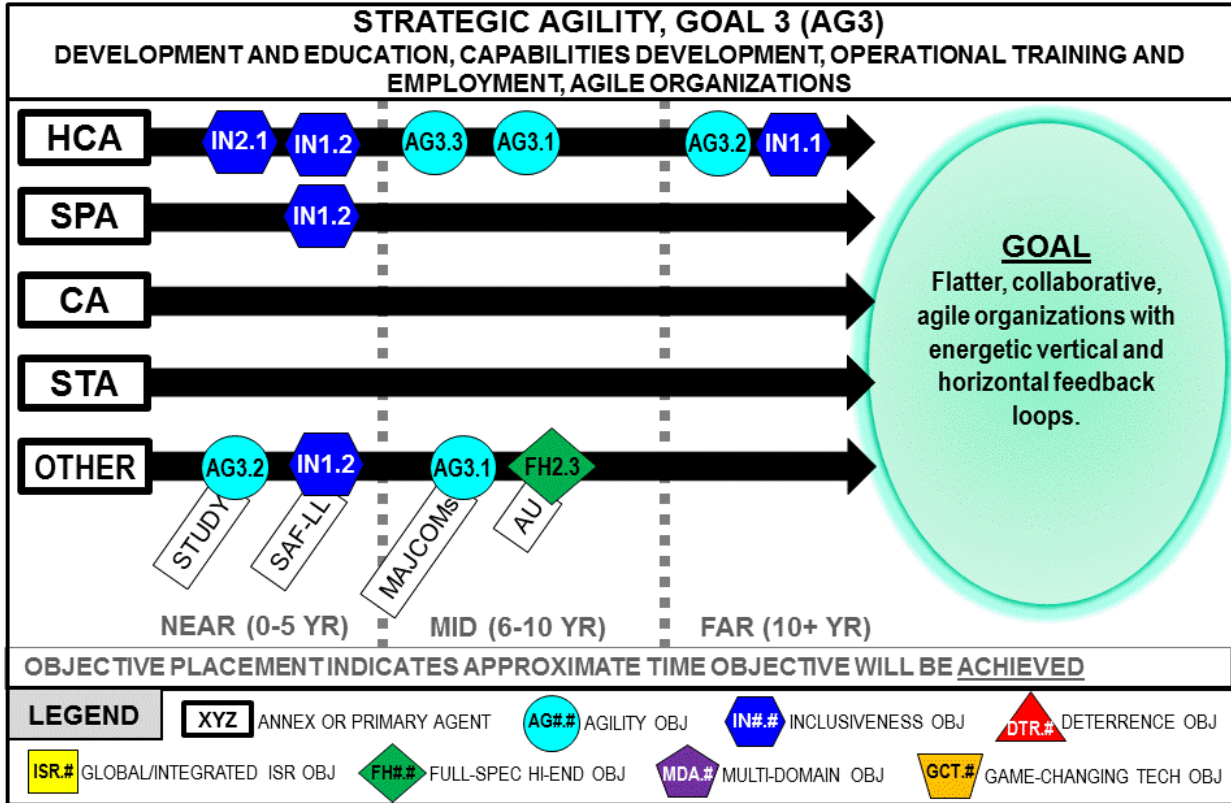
STRATEGIC AGILITY, GOAL 3 (AG3)
DEVELOPMENT AND EDUCATION, CAPABILITIES DEVELOPMENT, OPERATIONAL TRAINING AND EMPLOYMENT, AGILE ORGANIZATIONS

HCA
IN2.1
IN1.2
AG3.3
AG3.1
AG3.2
IN1.1

SPA
IN1.2

CA

STA

OTHER
AG3.2
IN1.2
AG3.1
FH2.3
STUDY
SAF-LL
MAJCOMs
AU

GOAL
Flatter, collaborative, agile organizations with energetic vertical and horizontal feedback loops.

NEAR (0-5 YR)
MID (6-10 YR)
FAR (10+ YR)

OBJECTIVE PLACEMENT INDICATES APPROXIMATE TIME OBJECTIVE WILL BE ACHIEVED

LEGEND
XYZ ANNEX OR PRIMARY AGENT
AG#.# AGILITY OBJ
IN#.# INCLUSIVENESS OBJ
DTR.# DETERRENCE OBJ
ISR.# GLOBAL/INTEGRATED ISR OBJ
FH#.# FULL-SPEC HI-END OBJ
MDA.# MULTI-DOMAIN OBJ
GCT.# GAME-CHANGING TECH OBJ